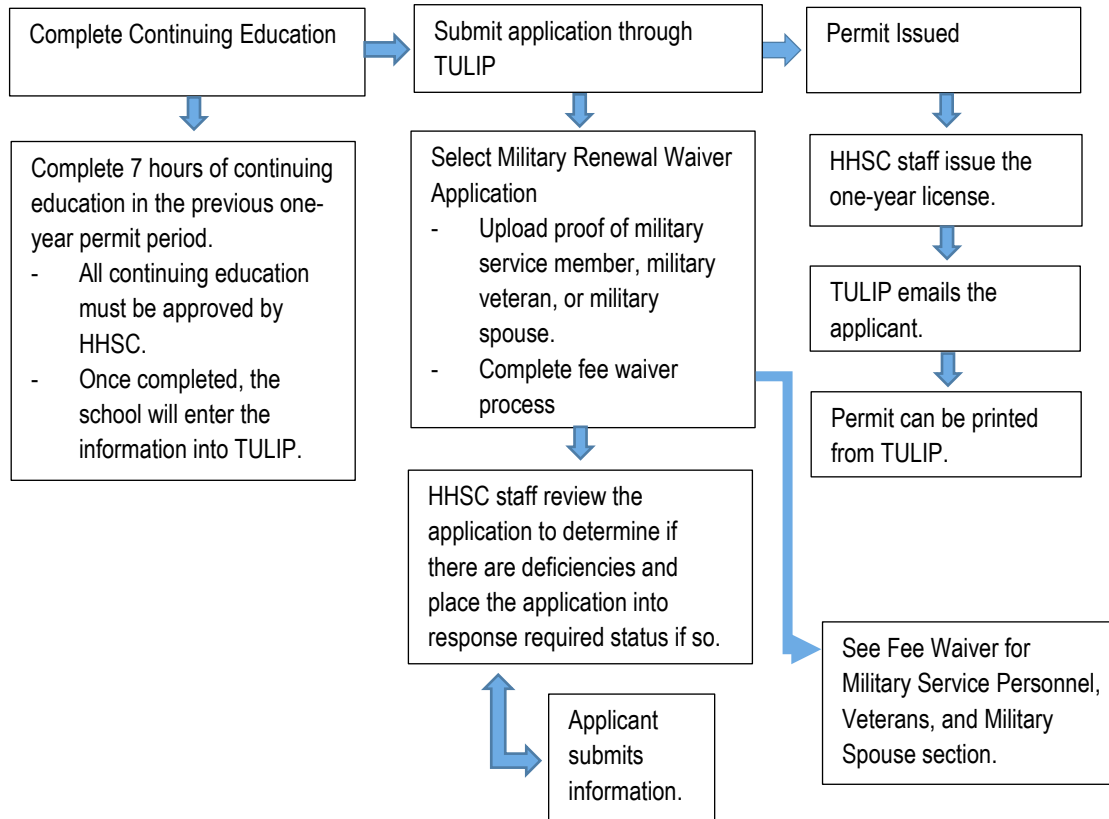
Complete Continuing Education

Complete 7 hours of continuing education in the previous one-year permit period.
- All continuing education must be approved by HHSC.
- Once completed, the school will enter the information into TULIP.

Submit application through TULIP

Select Military Renewal Waiver Application
- Upload proof of military service member, military veteran, or military spouse.
- Complete fee waiver process

HHSC staff review the application to determine if there are deficiencies and place the application into response required status if so.

Applicant submits information.

Permit Issued

HHSC staff issue the one-year license.

TULIP emails the applicant.

Permit can be printed from TULIP.

See Fee Waiver for Military Service Personnel, Veterans, and Military Spouse section.